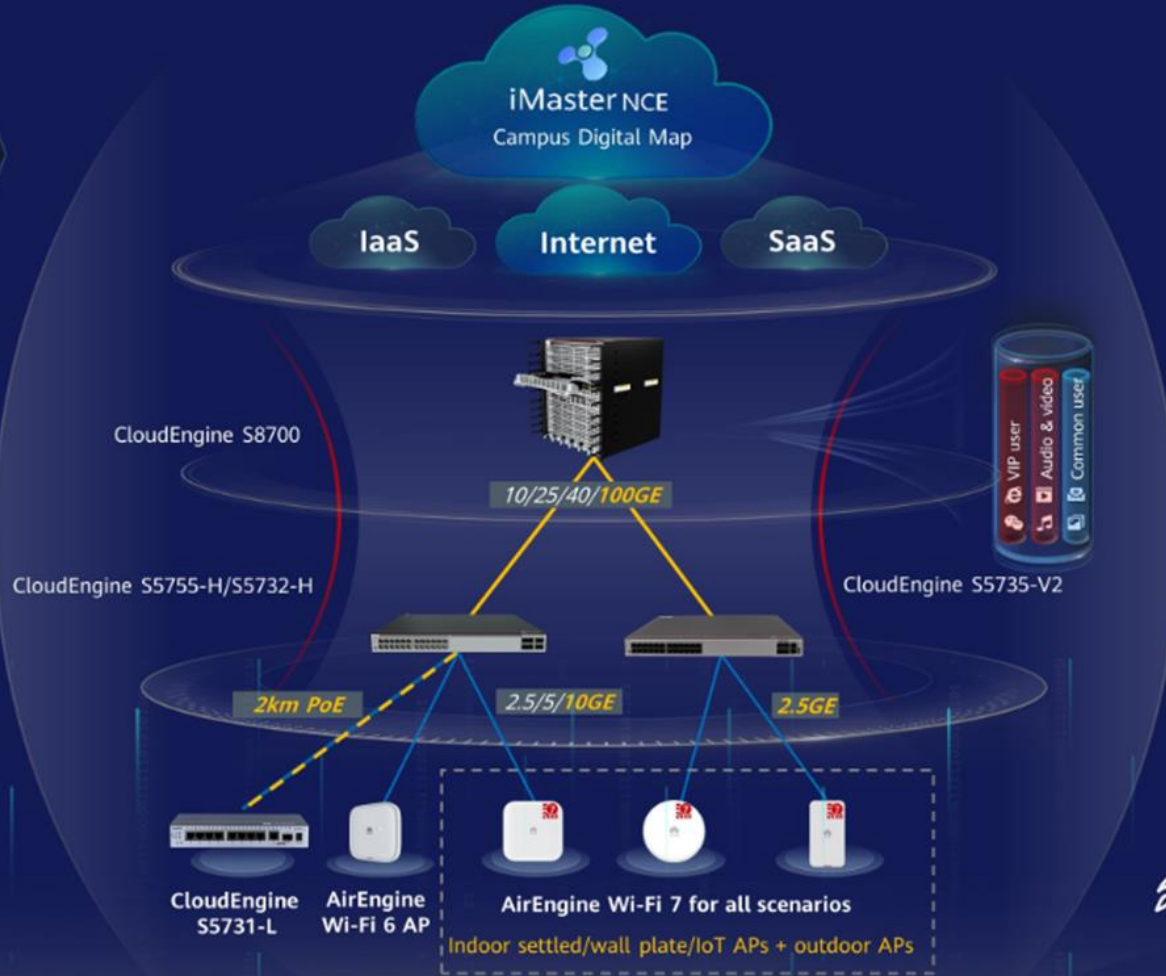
iMaster NCE
Campus Digital Map

IaaS
Internet
SaaS

CloudEngine S8700

10/25/40/100GE

VIP user
Audio & video
Common user

CloudEngine S5755-H/S5732-H

CloudEngine S5735-V2

2km PoE
2.5/5/10GE
2.5GE

CloudEngine S5731-L

AirEngine Wi-Fi 6 AP

AirEngine Wi-Fi 7 for all scenarios
Indoor settled/wall plate/IoT APs + outdoor APs